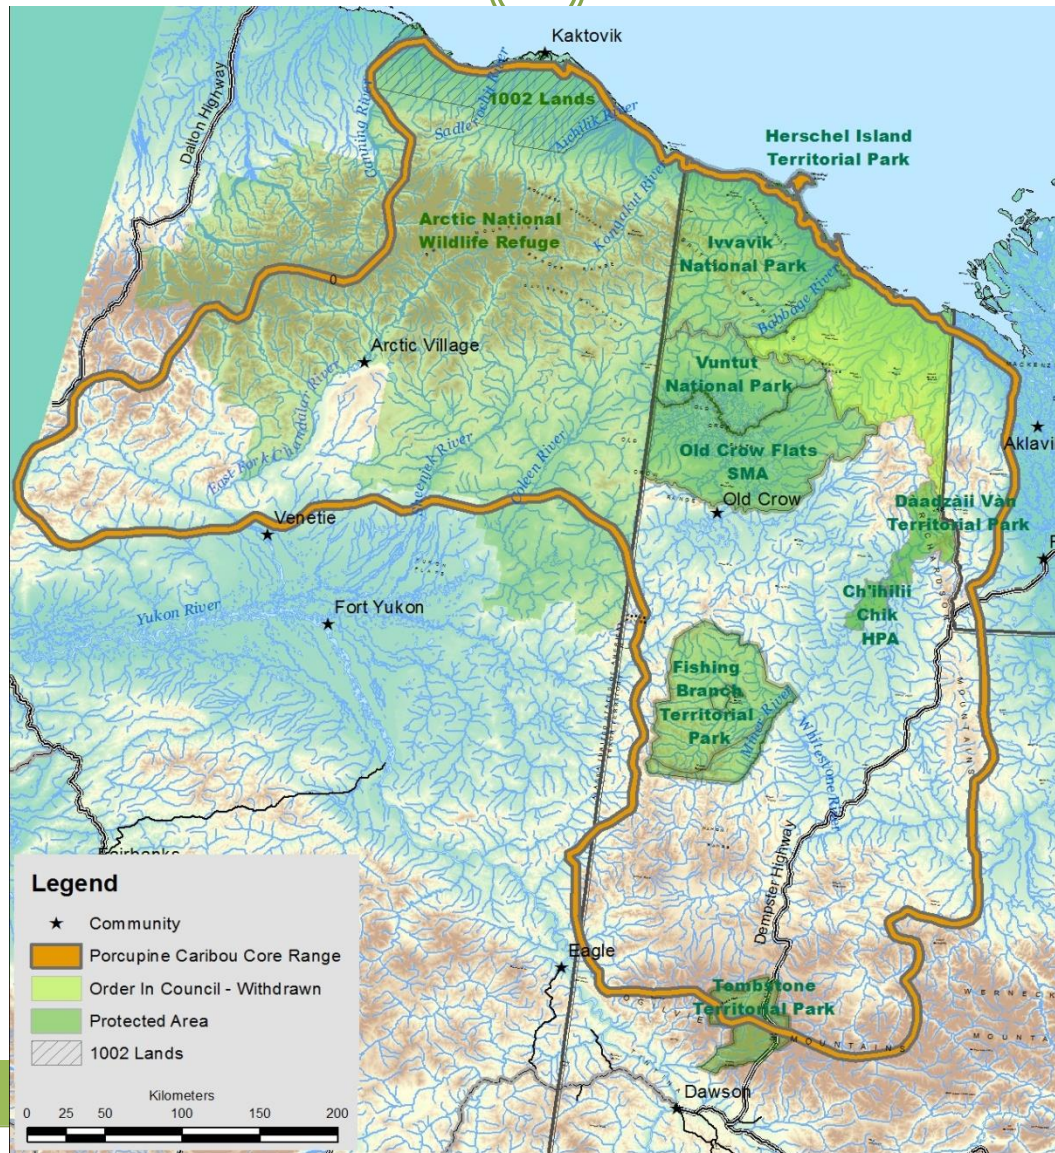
Kaktovik
1002 Lands
Sadlerochit River
Aichilik River
Dalton Highway
Canning River
Herschel Island Territorial Park
Arctic National Wildlife Refuge
Kongakut River
Ivvavik National Park
Babbage River
Arctic Village
Vuntut National Park
East Fork Chandalar River
Sheenjek River
Coleen River
Old Crow Flats SMA
Aklavi
Old Crow
Venetie
Dàadzàii Vàn Territorial Park
Yukon River
Fort Yukon
Ch'ihilii Chik HPA
Fishing Branch Territorial Park
Miner River
Whitestone River
Dempster Highway
Fairbanks
Eagle
Tombstone Territorial Park
Dawson

Legend
Community
Porcupine Caribou Core Range
Order In Council - Withdrawn
Protected Area
1002 Lands
Kilometers
0 25 50 100 150 200